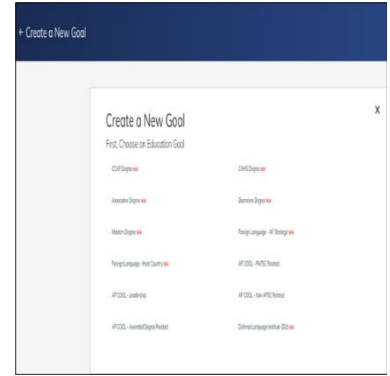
+ Create a New Goal

Create a New Goal

First, Choose an Education Goal

X

CCAF Degree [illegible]

CAHS Degree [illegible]

Associates Degree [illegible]

Bachelors Degree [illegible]

Masters Degree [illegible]

Foreign Language - AF Strategic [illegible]

Foreign Language - Host Country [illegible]

AF COOL - PME Related

AF COOL - Leadership

AF COOL - Non AFSC Related

AF COOL - Awarded Degree Related

Defense Language Institute (DLI) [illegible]